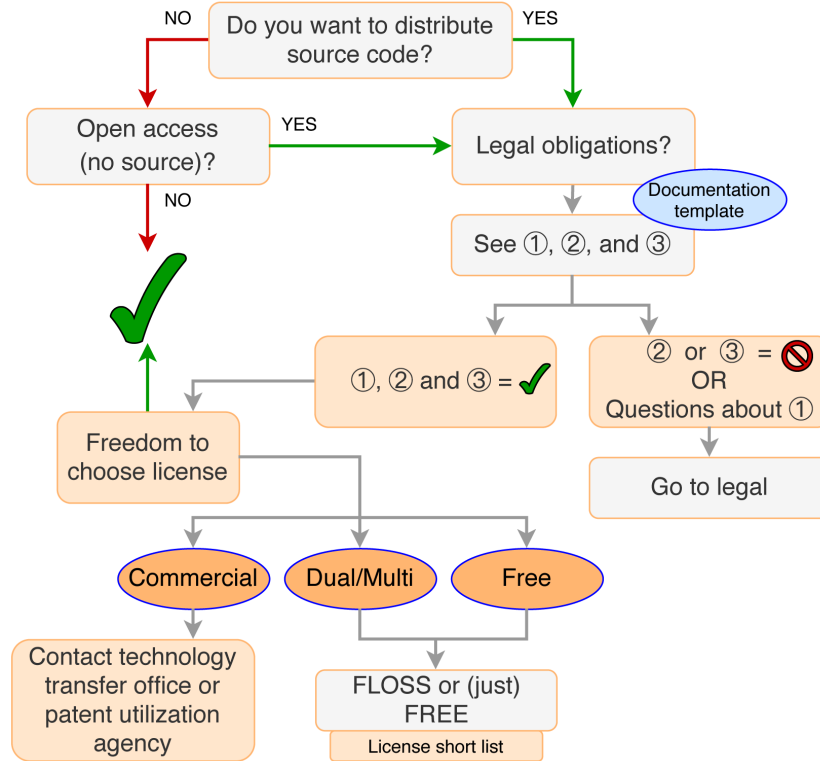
Do you want to distribute source code?

NO

YES

Open access (no source)?

YES

Legal obligations?

Documentation template

NO

See ①, ②, and ③

①, ② and ③ =

② or ③ =

OR

Questions about ①

Go to legal

Freedom to choose license

Commercial

Dual/Multi

Free

Contact technology transfer office or patent utilization agency

FLOSS or (just) FREE

License short list